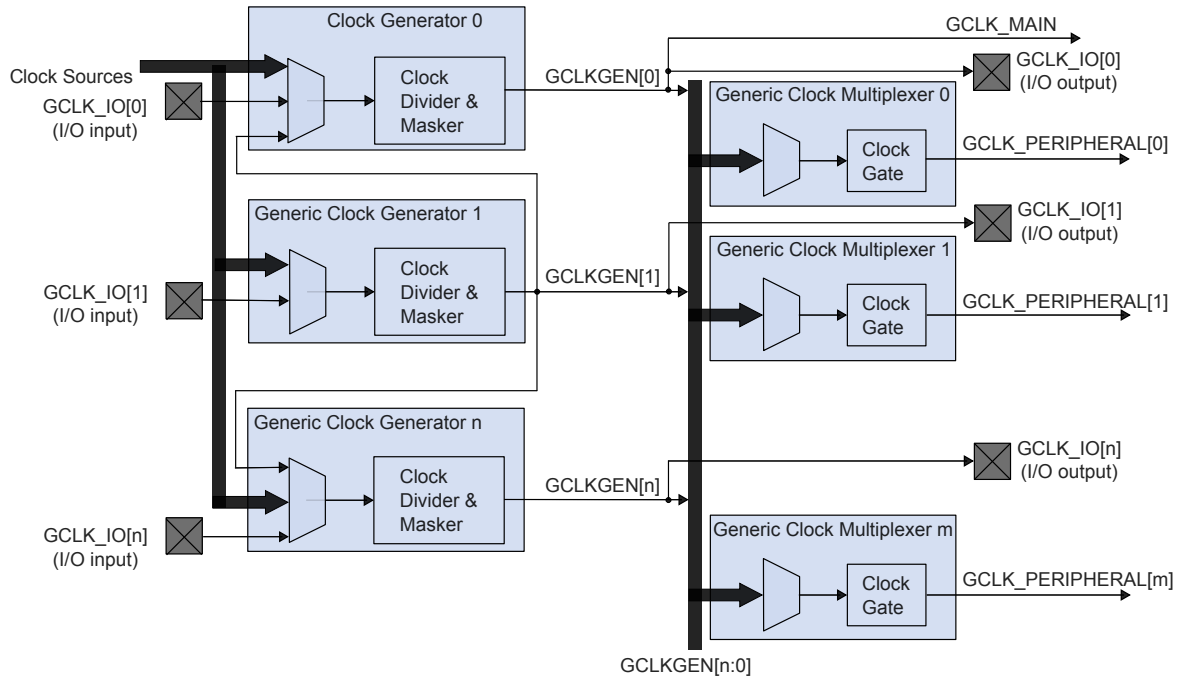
Clock Generator 0

Clock Sources

GCLK_IO[0]
(I/O input)

Clock Divider & Masker

GCLKGEN[0]

GCLK_MAIN

GCLK_IO[0]
(I/O output)

Generic Clock Multiplexer 0

Clock Gate

GCLK_PERIPHERAL[0]

Generic Clock Generator 1

GCLK_IO[1]
(I/O input)

Clock Divider & Masker

GCLKGEN[1]

GCLK_IO[1]
(I/O output)

Generic Clock Multiplexer 1

Clock Gate

GCLK_PERIPHERAL[1]

Generic Clock Generator n

Clock Divider & Masker

GCLKGEN[n]

GCLK_IO[n]
(I/O output)

GCLK_IO[n]
(I/O input)

Generic Clock Multiplexer m

Clock Gate

GCLK_PERIPHERAL[m]

GCLKGEN[n:0]